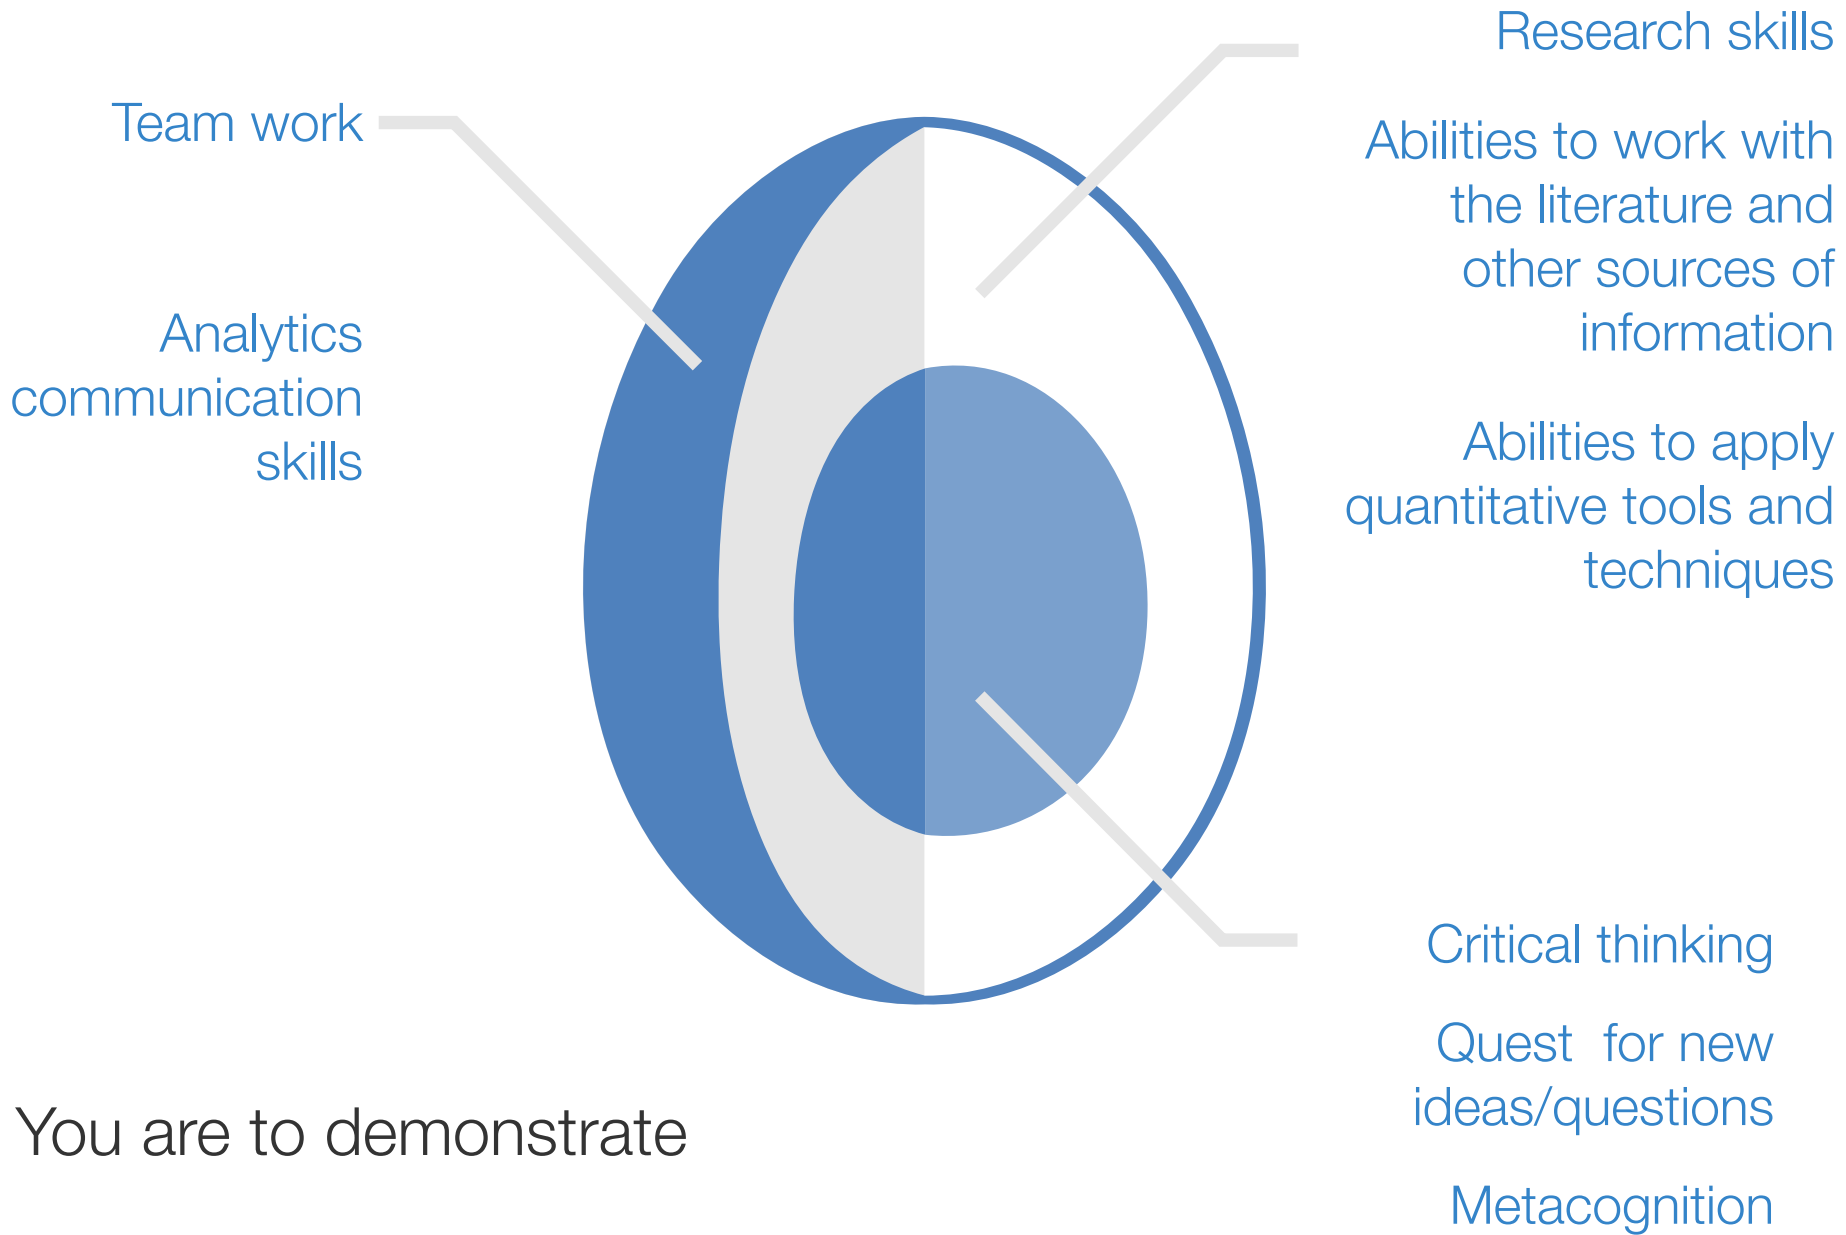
Research skills

Abilities to work with the literature and other sources of information

Abilities to apply quantitative tools and techniques

Team work

Analytics communication skills

Critical thinking

Quest  for new ideas/questions

Metacognition

You are to demonstrate